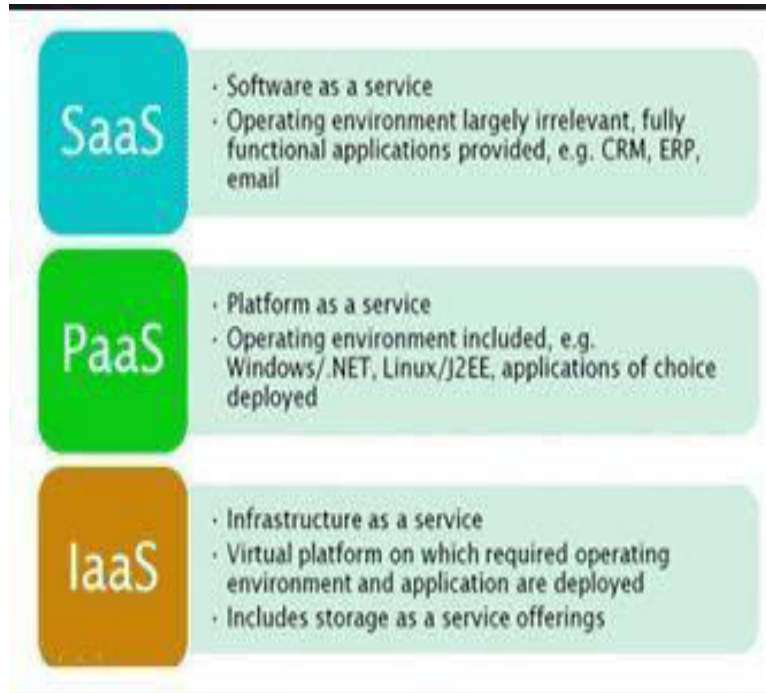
SaaS

· Software as a service
· Operating environment largely irrelevant, fully functional applications provided, e.g. CRM, ERP, email

PaaS

· Platform as a service
· Operating environment included, e.g. Windows/.NET, Linux/J2EE, applications of choice deployed

IaaS

· Infrastructure as a service
· Virtual platform on which required operating environment and application are deployed
· Includes storage as a service offerings